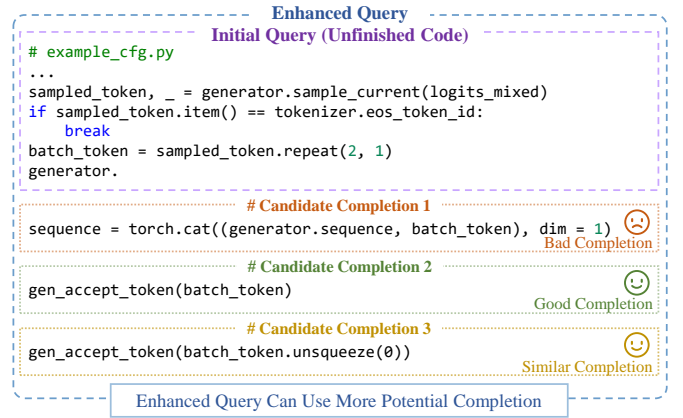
Enhanced Query

Initial Query (Unfinished Code)

# example_cfg.py
...
sampled_token, _ = generator.sample_current(logits_mixed)
if sampled_token.item() == tokenizer.eos_token_id:
    break
batch_token = sampled_token.repeat(2, 1)
generator.

# Candidate Completion 1

sequence = torch.cat((generator.sequence, batch_token), dim = 1)

Bad Completion

# Candidate Completion 2

gen_accept_token(batch_token)

Good Completion

# Candidate Completion 3

gen_accept_token(batch_token.unsqueeze(0))

Similar Completion

Enhanced Query Can Use More Potential Completion